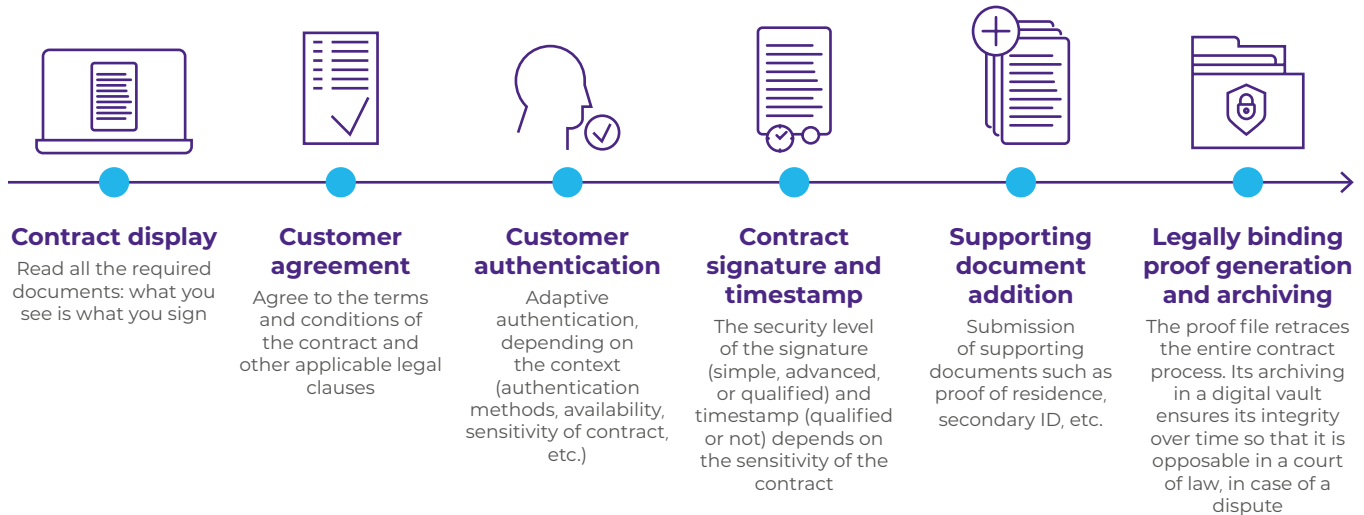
Contract display
Read all the required documents: what you see is what you sign

Customer agreement
Agree to the terms and conditions of the contract and other applicable legal clauses

Customer authentication
Adaptive authentication, depending on the context (authentication methods, availability, sensitivity of contract, etc.)

Contract signature and timestamp
The security level of the signature (simple, advanced, or qualified) and timestamp (qualified or not) depends on the sensitivity of the contract

Supporting document addition
Submission of supporting documents such as proof of residence, secondary ID, etc.

Legally binding proof generation and archiving
The proof file retraces the entire contract process. Its archiving in a digital vault ensures its integrity over time so that it is opposable in a court of law, in case of a dispute